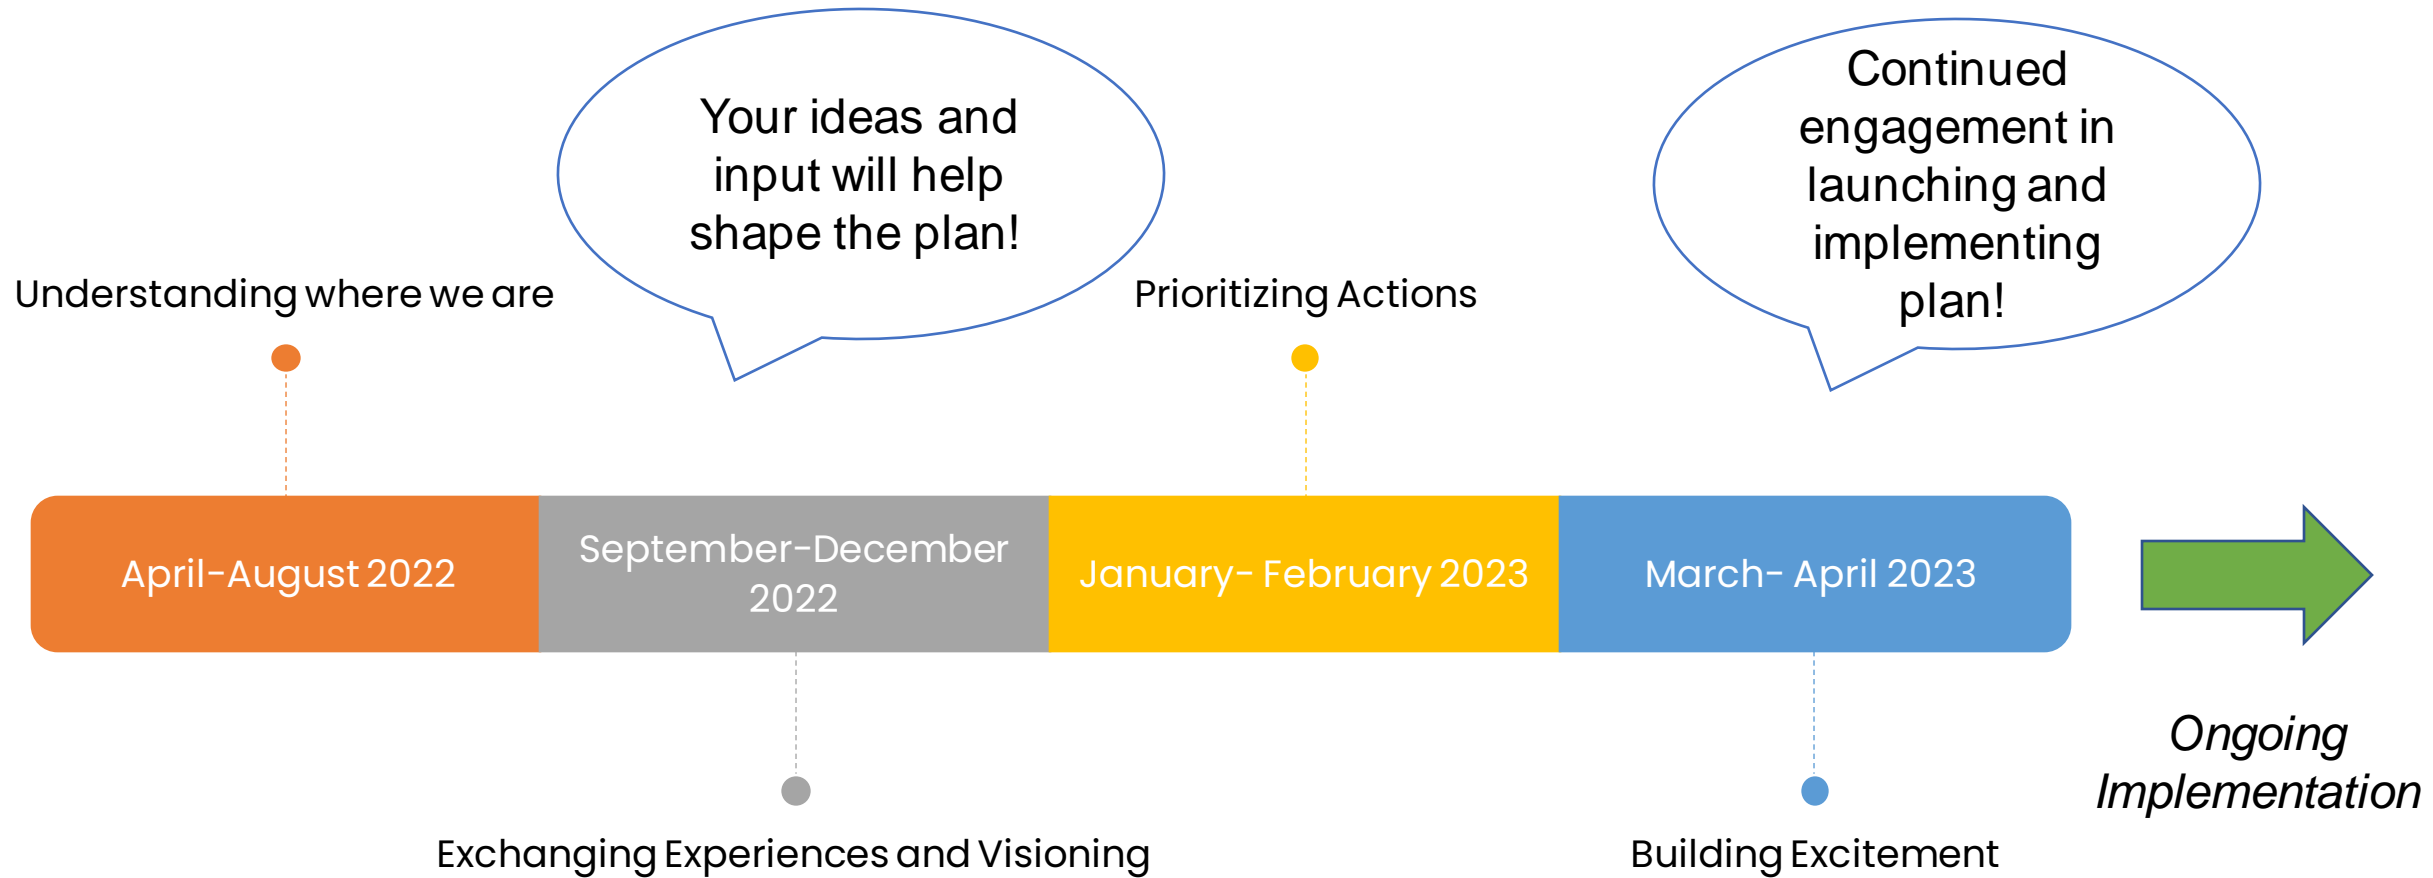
Your ideas and input will help shape the plan!

Continued engagement in launching and implementing plan!

Understanding where we are

Prioritizing Actions

April-August 2022

September-December 2022

January- February 2023

March- April 2023

Ongoing Implementation

Exchanging Experiences and Visioning

Building Excitement